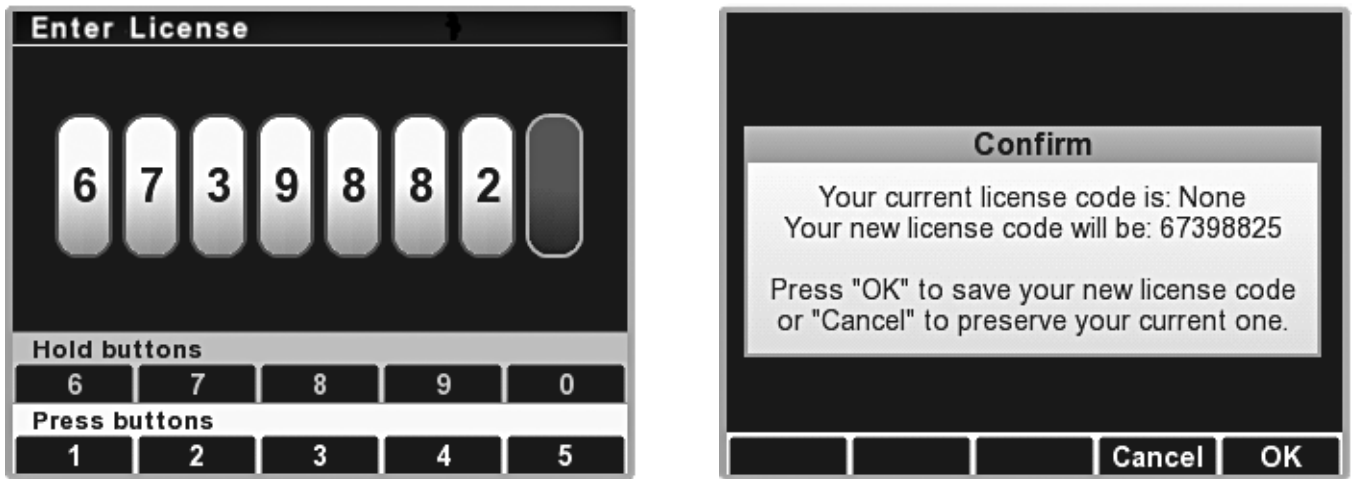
Enter License

6 7 3 9 8 8 2

Hold buttons

| 6 | 7 | 8 | 9 | 0 |
|---|---|---|---|---|

Press buttons

| 1 | 2 | 3 | 4 | 5 |
|---|---|---|---|---|

Confirm

Your current license code is: None
Your new license code will be: 67398825

Press "OK" to save your new license code or "Cancel" to preserve your current one.

Cancel OK